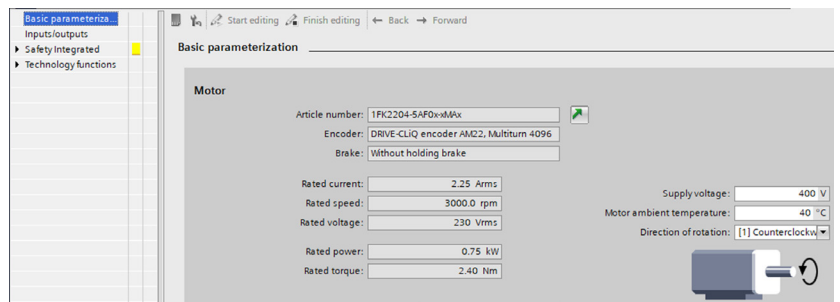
Basic parameteriza...
Inputs/outputs
Safety Integrated
Technology functions

Start editing  Finish editing  ← Back  → Forward

Basic parameterization

Motor

Article number: 1FK2204-5AF0x-xMAx
Encoder: DRIVE-CLiQ encoder AM22, Multiturn 4096
Brake: Without holding brake

Rated current: 2.25 Arms
Rated speed: 3000.0 rpm
Rated voltage: 230 Vrms

Rated power: 0.75 kW
Rated torque: 2.40 Nm

Supply voltage: 400 V
Motor ambient temperature: 40 °C
Direction of rotation: [1] Counterclockw